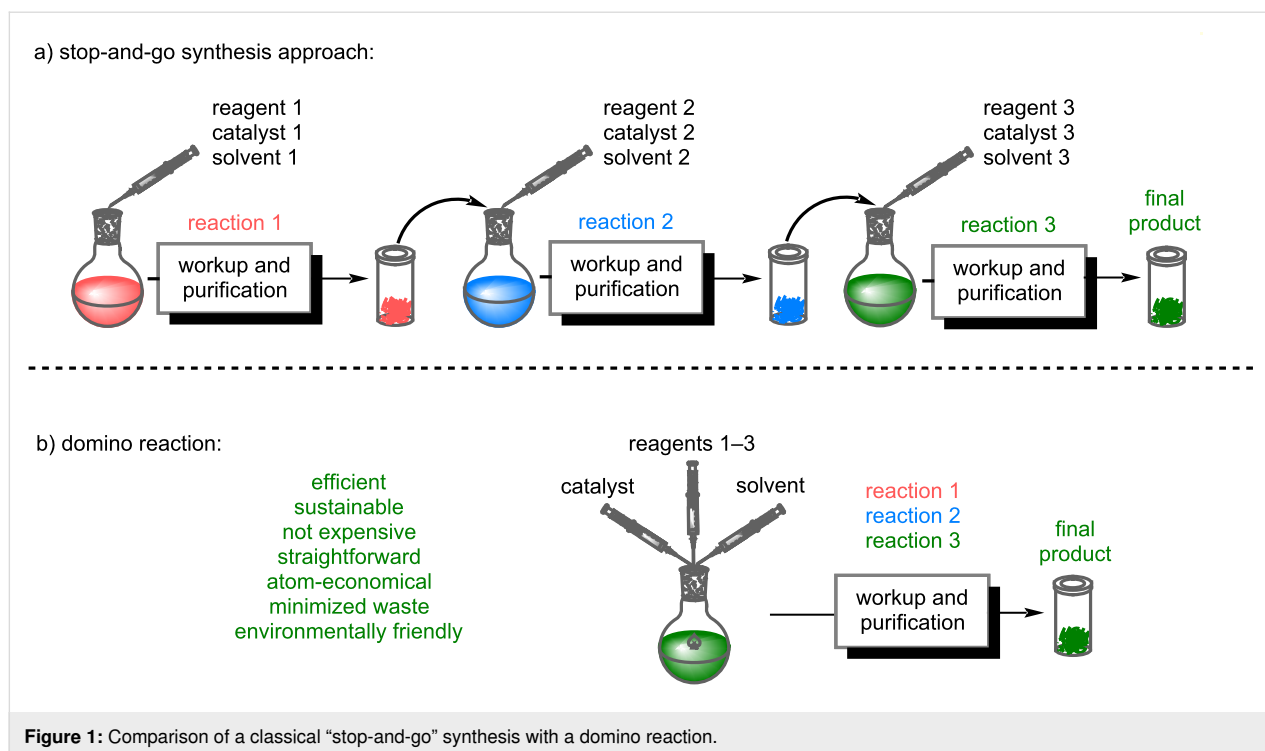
a) stop-and-go synthesis approach:

reagent 1
catalyst 1
solvent 1

reaction 1

workup and purification

reagent 2
catalyst 2
solvent 2

reaction 2

workup and purification

reagent 3
catalyst 3
solvent 3

reaction 3

workup and purification

final product

b) domino reaction:

efficient
sustainable
not expensive
straightforward
atom-economical
minimized waste
environmentally friendly

reagents 1–3
catalyst
solvent

reaction 1
reaction 2
reaction 3

workup and purification

final product

**Figure 1:** Comparison of a classical “stop-and-go” synthesis with a domino reaction.